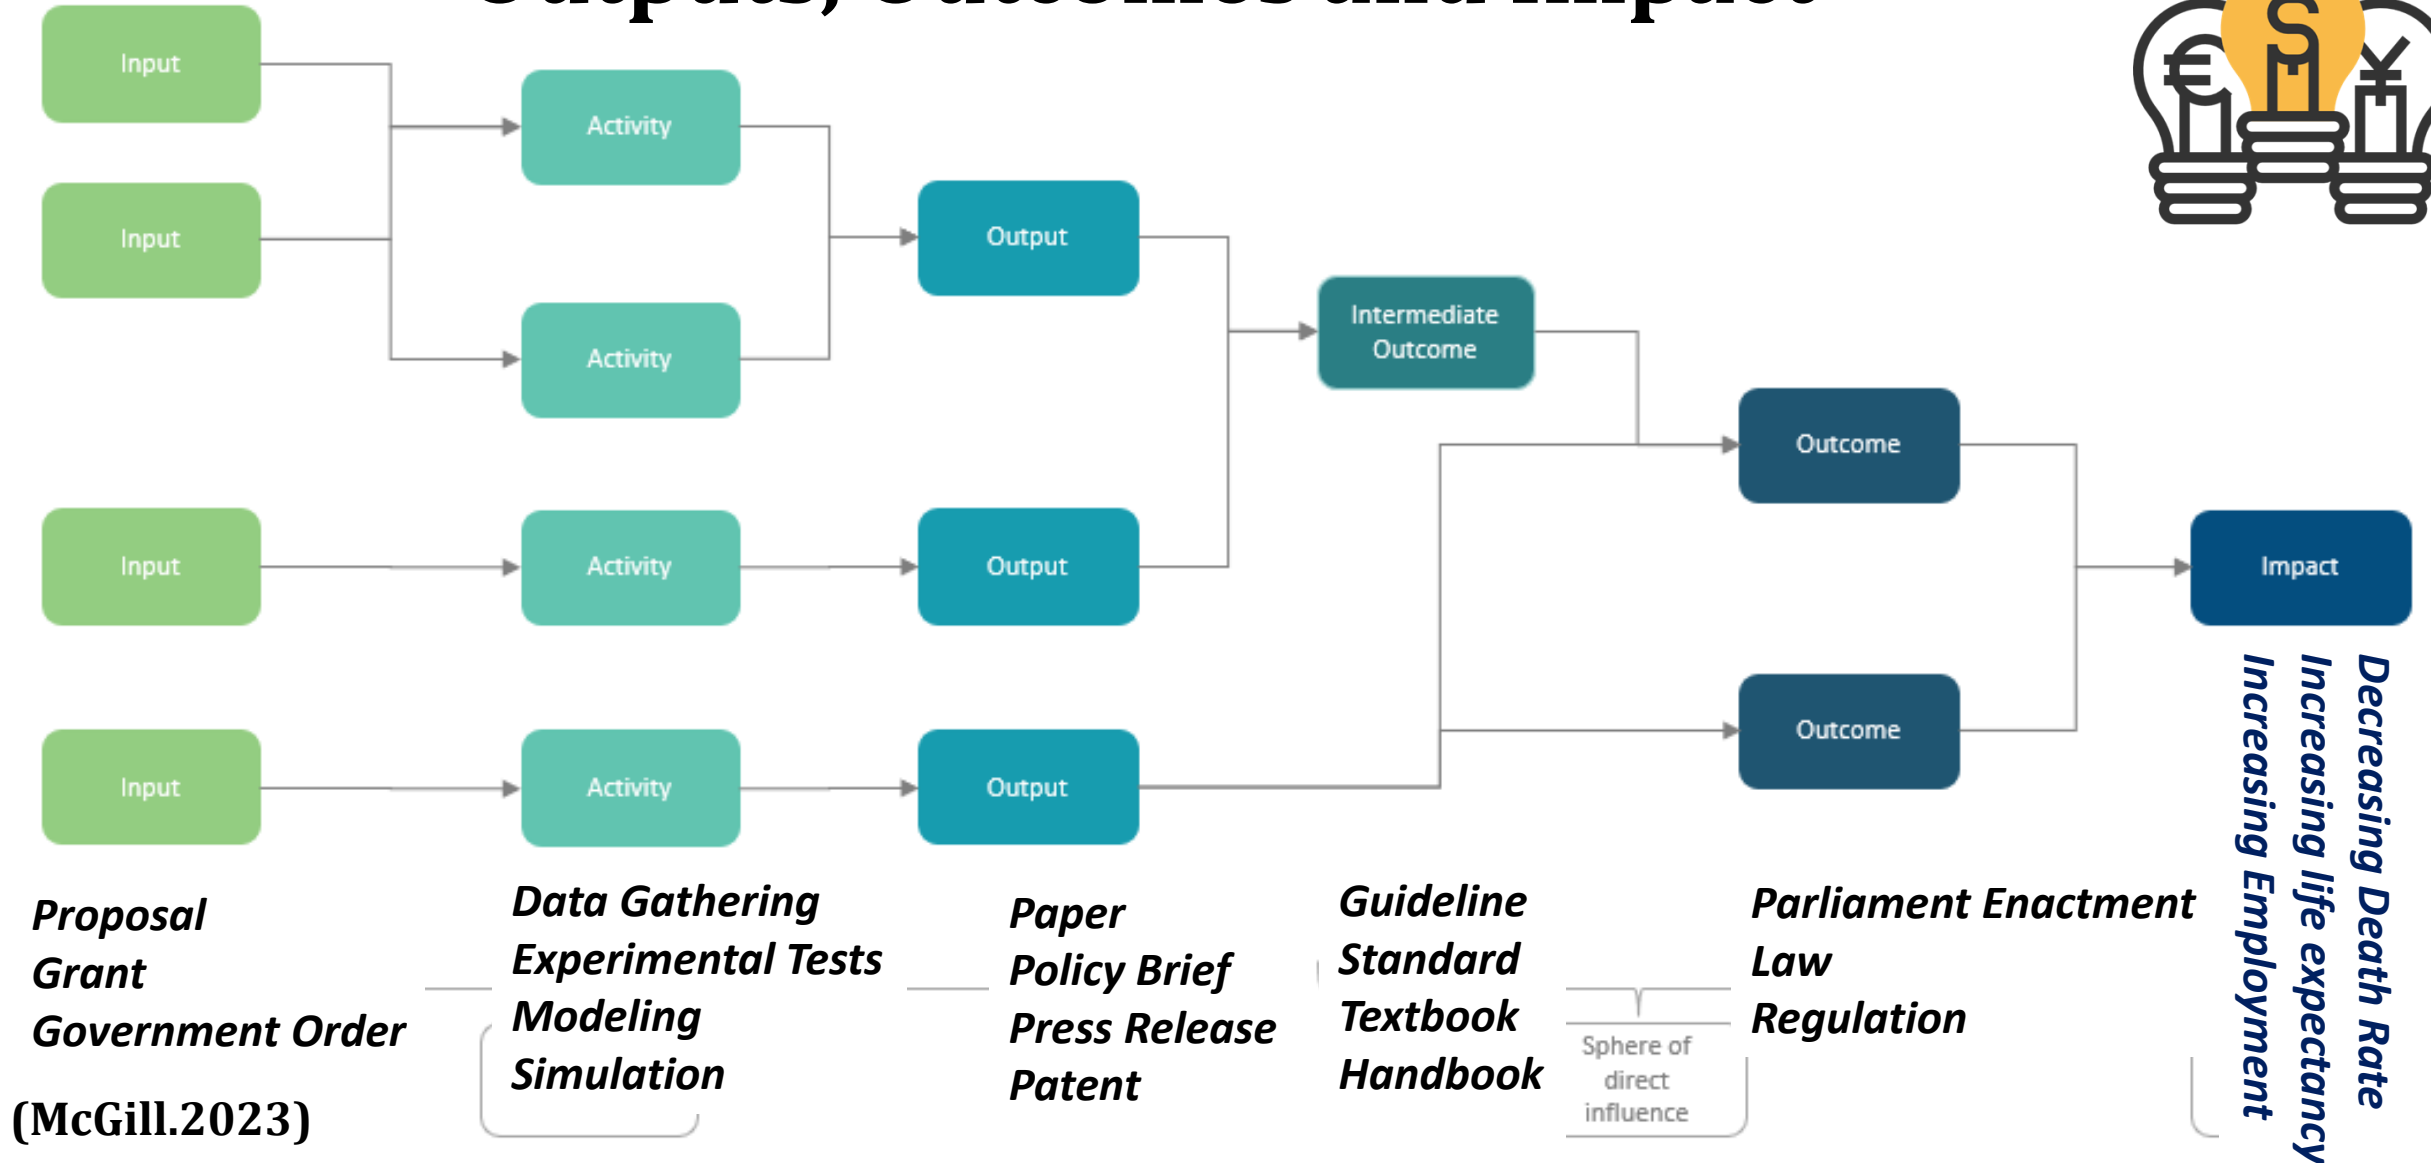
Input

Input

Input

Input

Activity

Activity

Activity

Activity

Output

Output

Output

Intermediate Outcome

Outcome

Outcome

Impact

Proposal
Grant
Government Order

(McGill.2023)

Data Gathering
Experimental Tests
Modeling
Simulation

Paper
Policy Brief
Press Release
Patent

Guideline
Standard
Textbook
Handbook

Sphere of direct influence

Parliament Enactment
Law
Regulation

Decreasing Death Rate
Increasing life expectancy
Increasing Employment